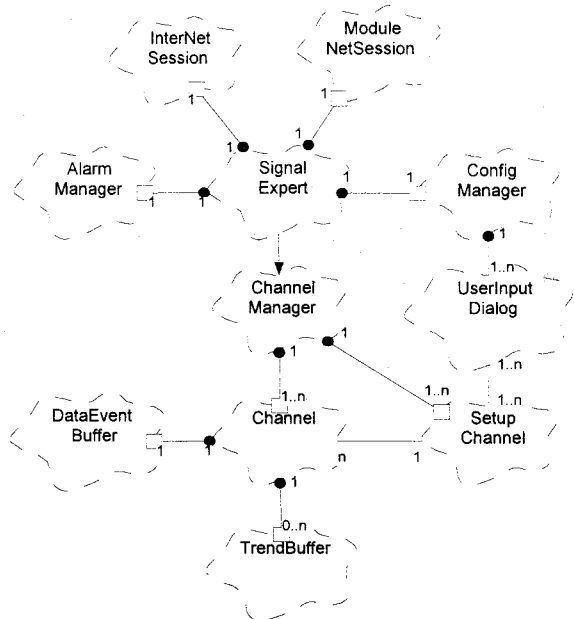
InterNet Session

Module NetSession

1

1

1

1

Alarm Manager

1

1

Signal Expert

1

1

Config Manager

1

Channel Manager

1..n

UserInput Dialog

1

1

1..n

1..n

1..n

DataEvent Buffer

1

1

Channel

n

1

Setup Channel

1

0..n

TrendBuffer